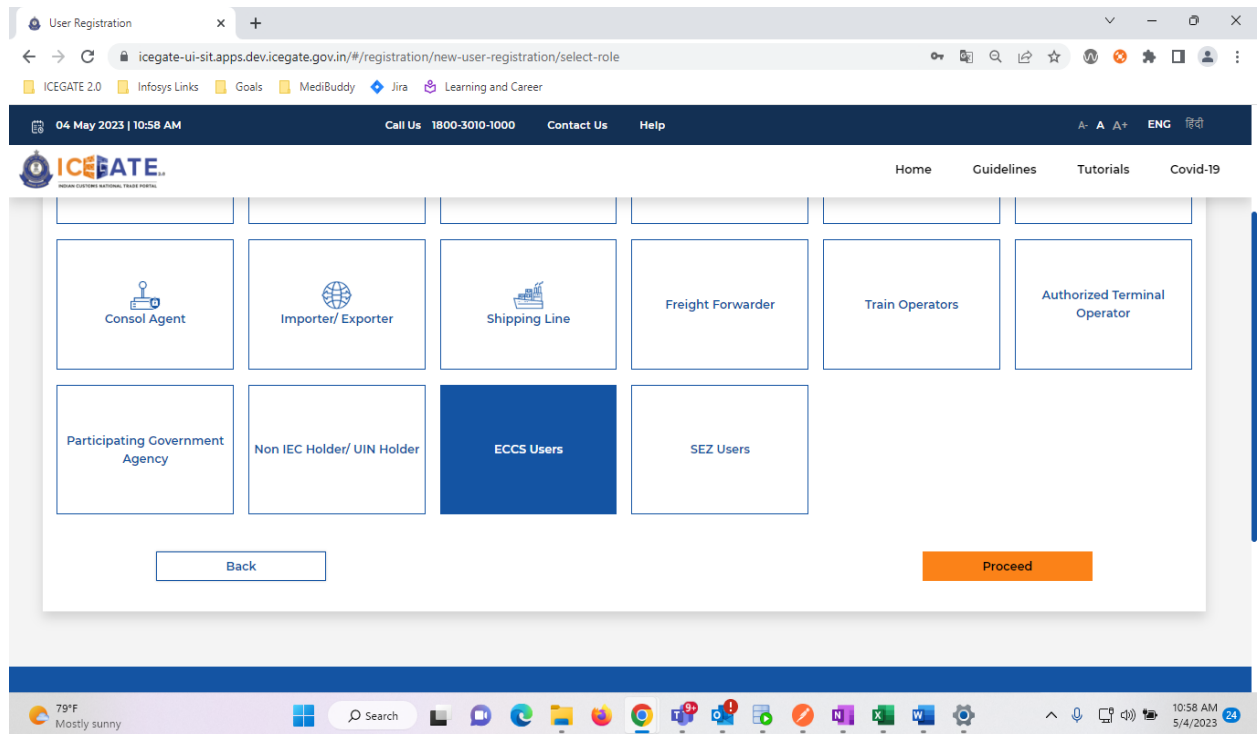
User Registration

icegate-ui-sit.apps.dev.icegate.gov.in/#/registration/new-user-registration/select-role

ICEGATE 2.0 | Infosys Links | Goals | MediBuddy | Jira | Learning and Career

04 May 2023 | 10:58 AM | Call Us 1800-3010-1000 | Contact Us | Help | A- A A+ | ENG | हिंदी

ICEGATE 2.0
INDIAN CUSTOMS NATIONAL TRADE PORTAL

Home | Guidelines | Tutorials | Covid-19

Consol Agent

Importer/ Exporter

Shipping Line

Freight Forwarder

Train Operators

Authorized Terminal Operator

Participating Government Agency

Non IEC Holder/ UIN Holder

ECCS Users

SEZ Users

Back

Proceed

79°F
Mostly sunny

Search

9+

10:58 AM
5/4/2023

24